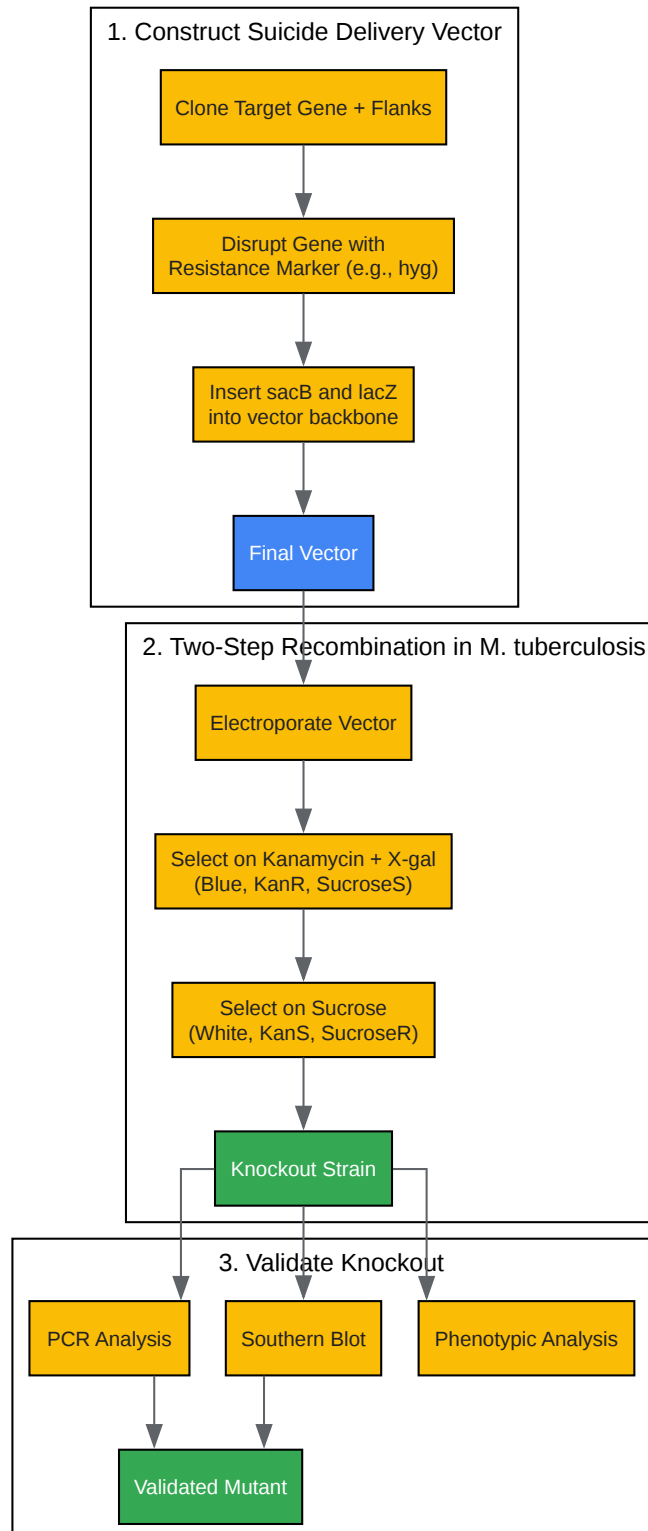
1. Construct Suicide Delivery Vector

Clone Target Gene + Flanks

Disrupt Gene with Resistance Marker (e.g., hyg)

Insert sacB and lacZ into vector backbone

Final Vector

2. Two-Step Recombination in M. tuberculosis

Electroporate Vector

Select on Kanamycin + X-gal (Blue, KanR, SucroseS)

Select on Sucrose (White, KanS, SucroseR)

Knockout Strain

3. Validate Knockout

PCR Analysis

Southern Blot

Phenotypic Analysis

Validated Mutant